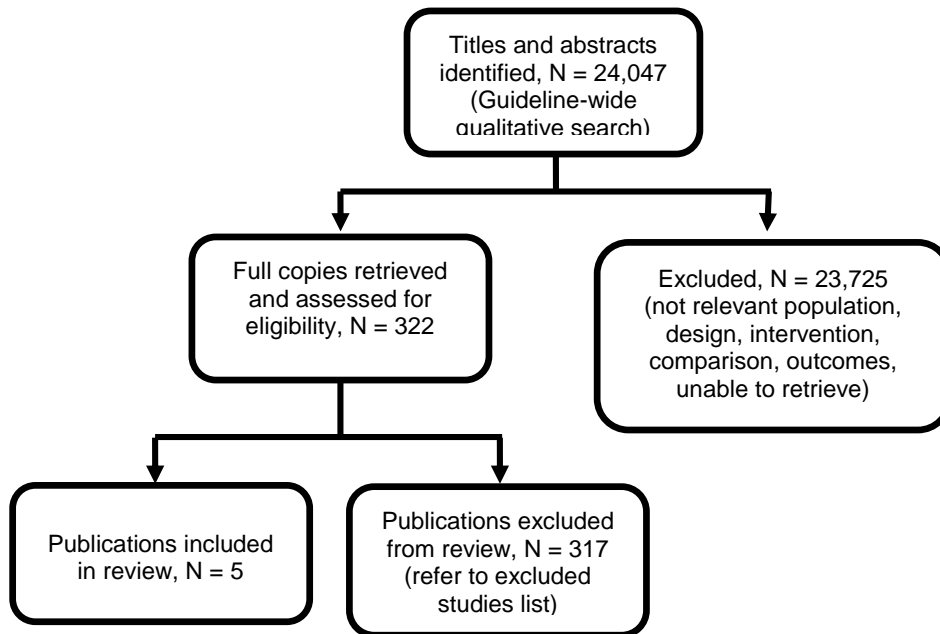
Titles and abstracts identified, N = 24,047 (Guideline-wide qualitative search)

Full copies retrieved and assessed for eligibility, N = 322

Excluded, N = 23,725 (not relevant population, design, intervention, comparison, outcomes, unable to retrieve)

Publications included in review, N = 5

Publications excluded from review, N = 317 (refer to excluded studies list)